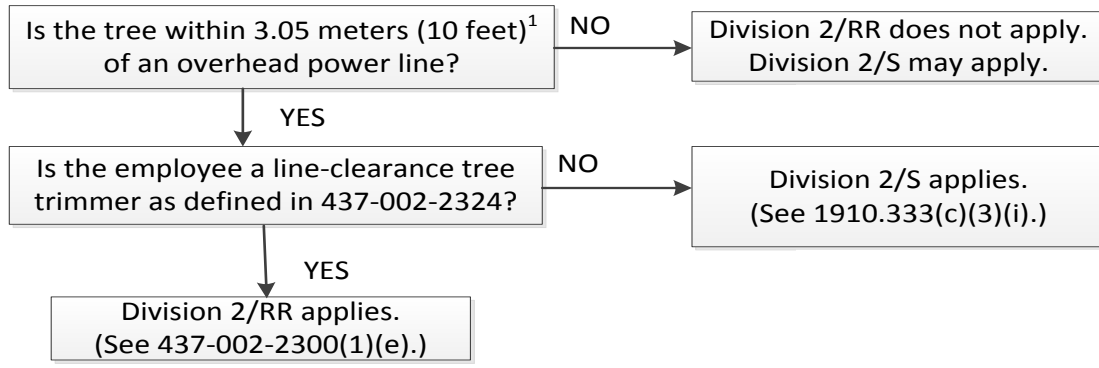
Is the tree within 3.05 meters (10 feet)$^1$ of an overhead power line?

NO

Division 2/RR does not apply. Division 2/S may apply.

YES

Is the employee a line-clearance tree trimmer as defined in 437-002-2324?

NO

Division 2/S applies. (See 1910.333(c)(3)(i).)

YES

Division 2/RR applies. (See 437-002-2300(1)(e).)